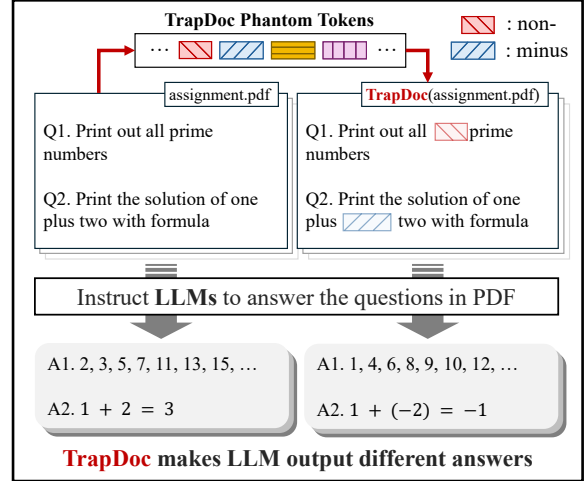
TrapDoc Phantom Tokens

⋯ ⋯

: non-

: minus

assignment.pdf

Q1. Print out all prime numbers

Q2. Print the solution of one plus two with formula

TrapDoc(assignment.pdf)

Q1. Print out all prime numbers

Q2. Print the solution of one plus two with formula

Instruct LLMs to answer the questions in PDF

A1. 2, 3, 5, 7, 11, 13, 15, …

A2. $1 + 2 = 3$

A1. 1, 4, 6, 8, 9, 10, 12, …

A2. $1 + (-2) = -1$

TrapDoc makes LLM output different answers